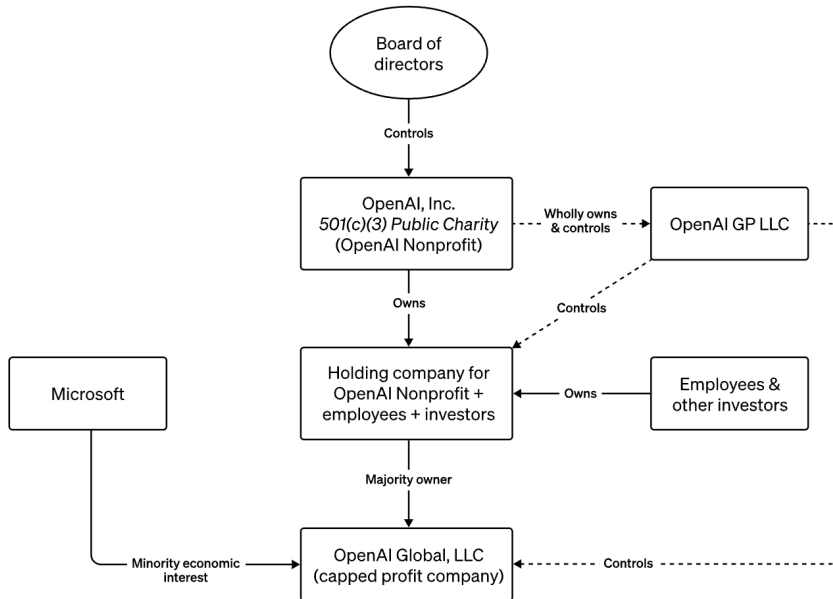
Board of directors

Controls

OpenAI, Inc.
*501(c)(3) Public Charity*
(OpenAI Nonprofit)

Wholly owns & controls

OpenAI GP LLC

Owns

Controls

Microsoft

Holding company for OpenAI Nonprofit + employees + investors

Owns

Employees & other investors

Majority owner

Minority economic interest

OpenAI Global, LLC
(capped profit company)

Controls